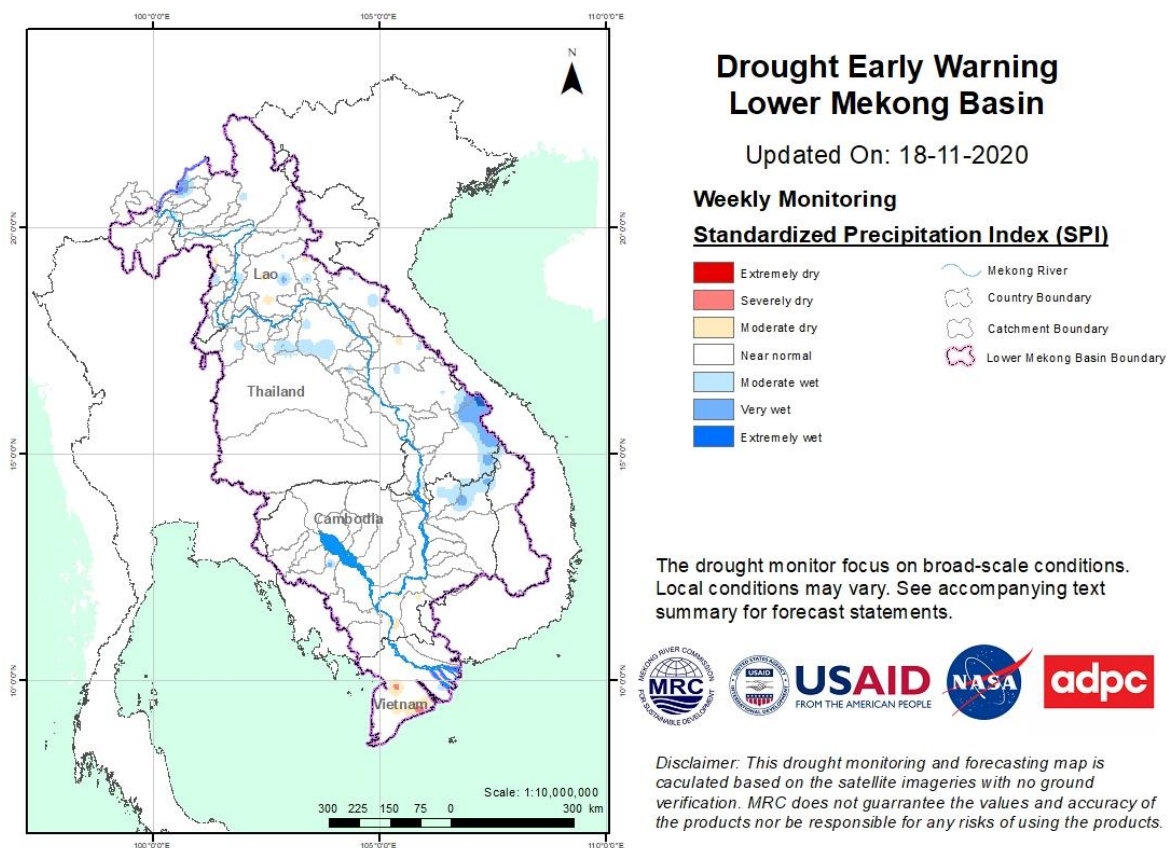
100°0'0"E 105°0'0"E 110°0'0"E

N

20°0'0"N 20°0'0"N

15°0'0"N 15°0'0"N

10°0'0"N 10°0'0"N

Lao

Thailand

Cambodia

Vietnam

Scale: 1:10,000,000

300 225 150 75 0 300 km

100°0'0"E 105°0'0"E 110°0'0"E

Drought Early Warning
Lower Mekong Basin

Updated On: 18-11-2020

Weekly Monitoring

Standardized Precipitation Index (SPI)

Extremely dry

Severely dry

Moderate dry

Near normal

Moderate wet

Very wet

Extremely wet

Mekong River

Country Boundary

Catchment Boundary

Lower Mekong Basin Boundary

The drought monitor focus on broad-scale conditions. Local conditions may vary. See accompanying text summary for forecast statements.

MEKONG RIVER COMMISSION FOR SUSTAINABLE DEVELOPMENT MRC

UNITED STATES AGENCY INTERNATIONAL DEVELOPMENT USAID

USAID FROM THE AMERICAN PEOPLE

NASA

adpc

Disclaimer: This drought monitoring and forecasting map is caculated based on the satellite imageries with no ground verification. MRC does not guarrantee the values and accuracy of the products nor be responsible for any risks of using the products.